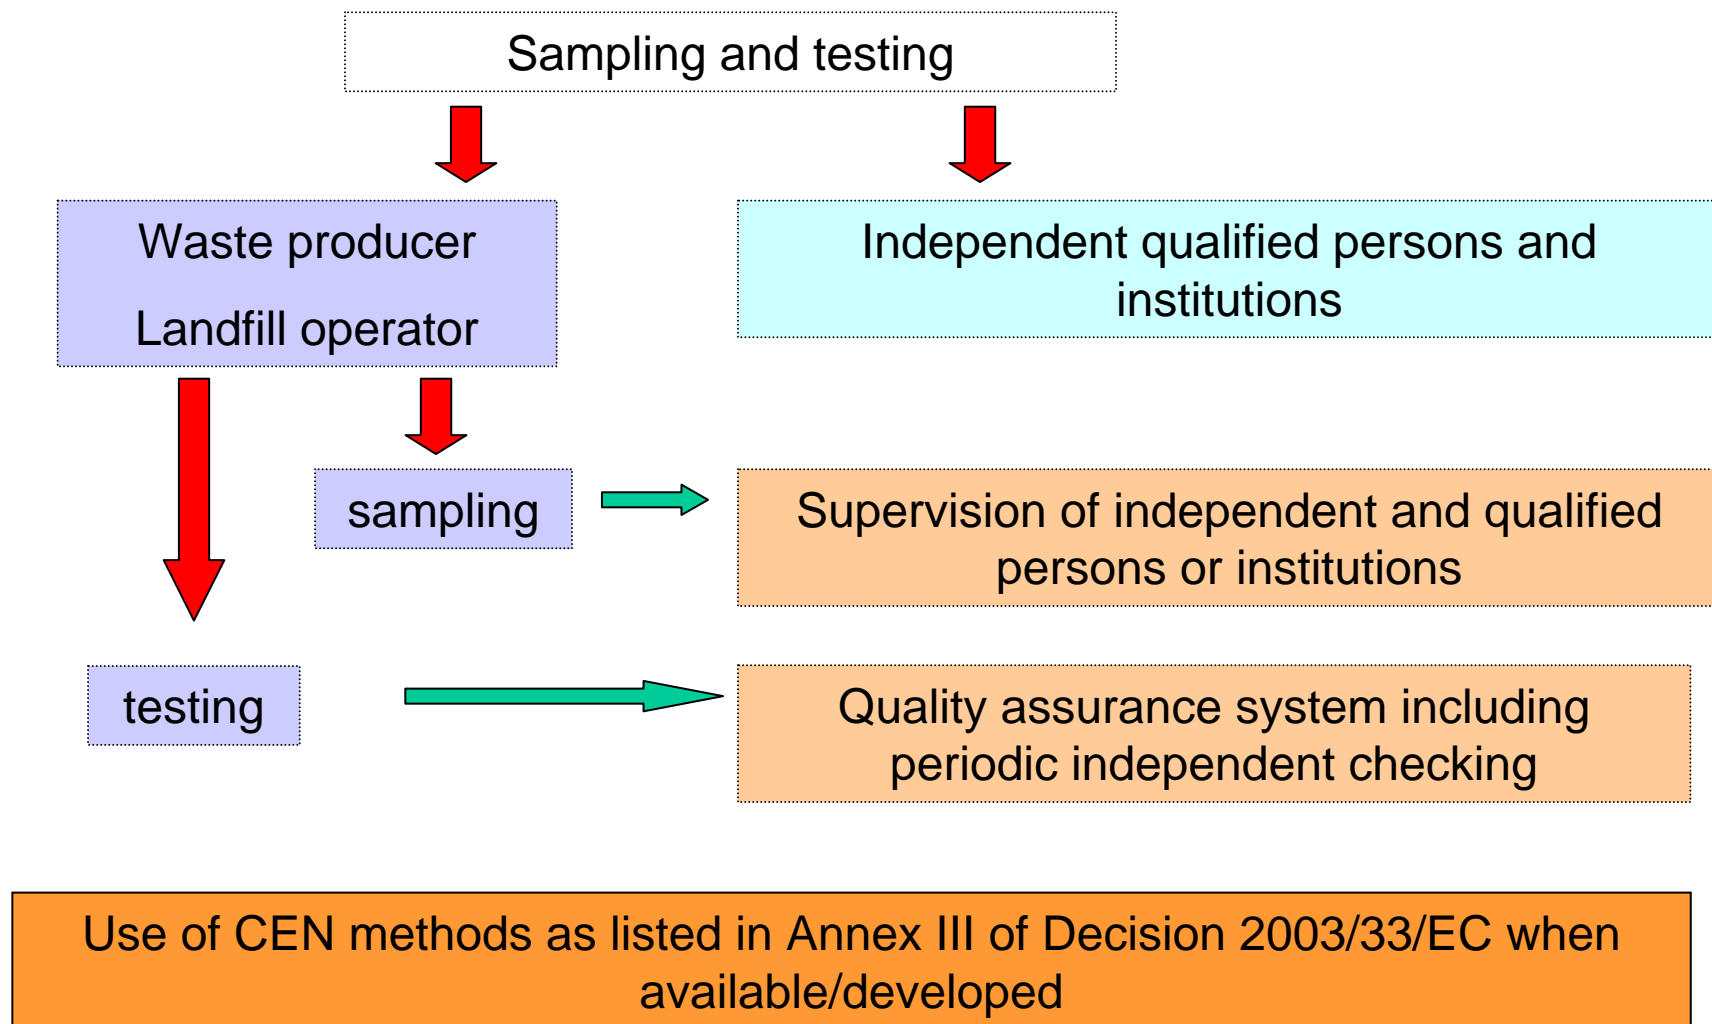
Sampling and testing

Waste producer

Landfill operator

Independent qualified persons and institutions

sampling

Supervision of independent and qualified persons or institutions

testing

Quality assurance system including periodic independent checking

Use of CEN methods as listed in Annex III of Decision 2003/33/EC when available/developed